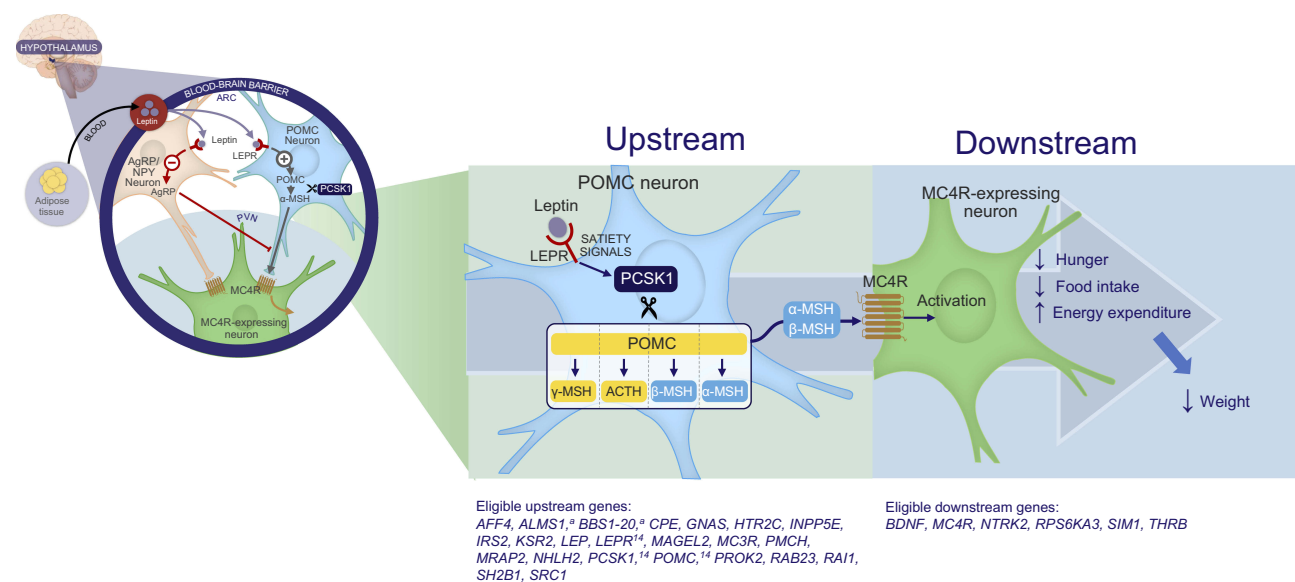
HYPOTHALAMUS

BLOOD-BRAIN BARRIER

ARC

BLOOD

Leptin

Leptin

LEPR

POMC Neuron

AgRP/ NPY Neuron

AgRP

POMC

α-MSH

PCSK1

Adipose tissue

PVN

MC4R

MC4R-expressing neuron

Upstream

Downstream

POMC neuron

Leptin

LEPR

SATIETY SIGNALS

PCSK1

POMC

γ-MSH

ACTH

β-MSH

α-MSH

α-MSH

β-MSH

MC4R

MC4R-expressing neuron

Activation

↓ Hunger

↓ Food intake

↑ Energy expenditure

↓ Weight

Eligible upstream genes:
AFF4, ALMS1,$^a$ BBS1-20,$^a$ CPE, GNAS, HTR2C, INPP5E, IRS2, KSR2, LEP, LEPR$^{14}$, MAGEL2, MC3R, PMCH, MRAP2, NHLH2, PCSK1,$^{14}$ POMC,$^{14}$ PROK2, RAB23, RAI1, SH2B1, SRC1

Eligible downstream genes:
BDNF, MC4R, NTRK2, RPS6KA3, SIM1, THRB